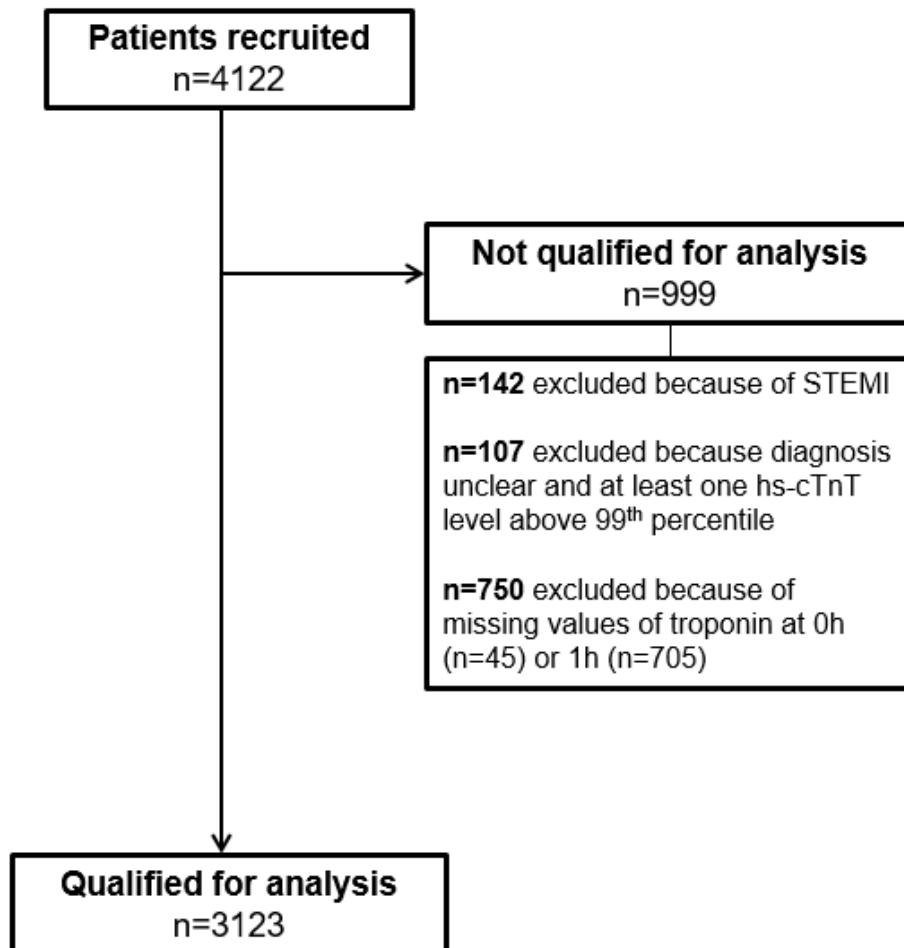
Patients recruited
n=4122

Not qualified for analysis
n=999

n=142 excluded because of STEMI

n=107 excluded because diagnosis unclear and at least one hs-cTnT level above 99$^{th}$ percentile

n=750 excluded because of missing values of troponin at 0h (n=45) or 1h (n=705)

Qualified for analysis
n=3123